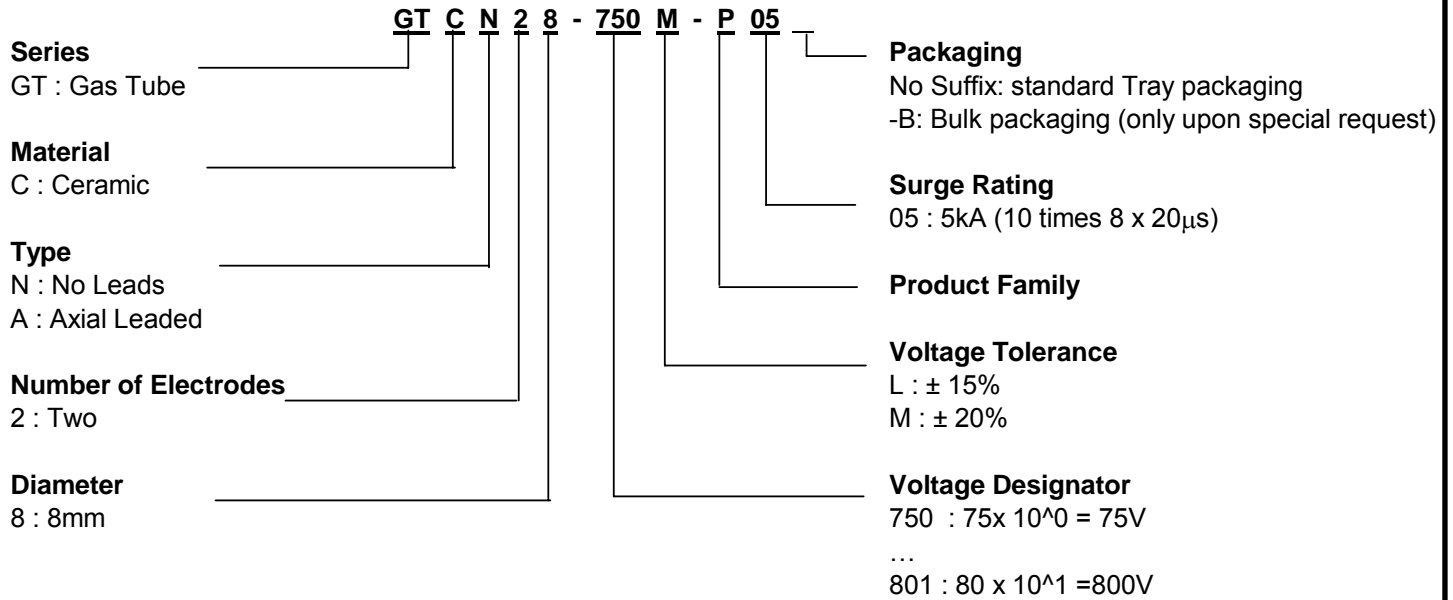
GT C N 2 8 - 750 M - P 05 _

**Series**
GT : Gas Tube

**Material**
C : Ceramic

**Type**
N : No Leads
A : Axial Leaded

**Number of Electrodes**
2 : Two

**Diameter**
8 : 8mm

**Packaging**
No Suffix: standard Tray packaging
-B: Bulk packaging (only upon special request)

**Surge Rating**
05 : 5kA (10 times 8 x 20$\mu$s)

**Product Family**

**Voltage Tolerance**
L : ± 15%
M : ± 20%

**Voltage Designator**
750 : 75x 10^0 = 75V
…
801 : 80 x 10^1 =800V